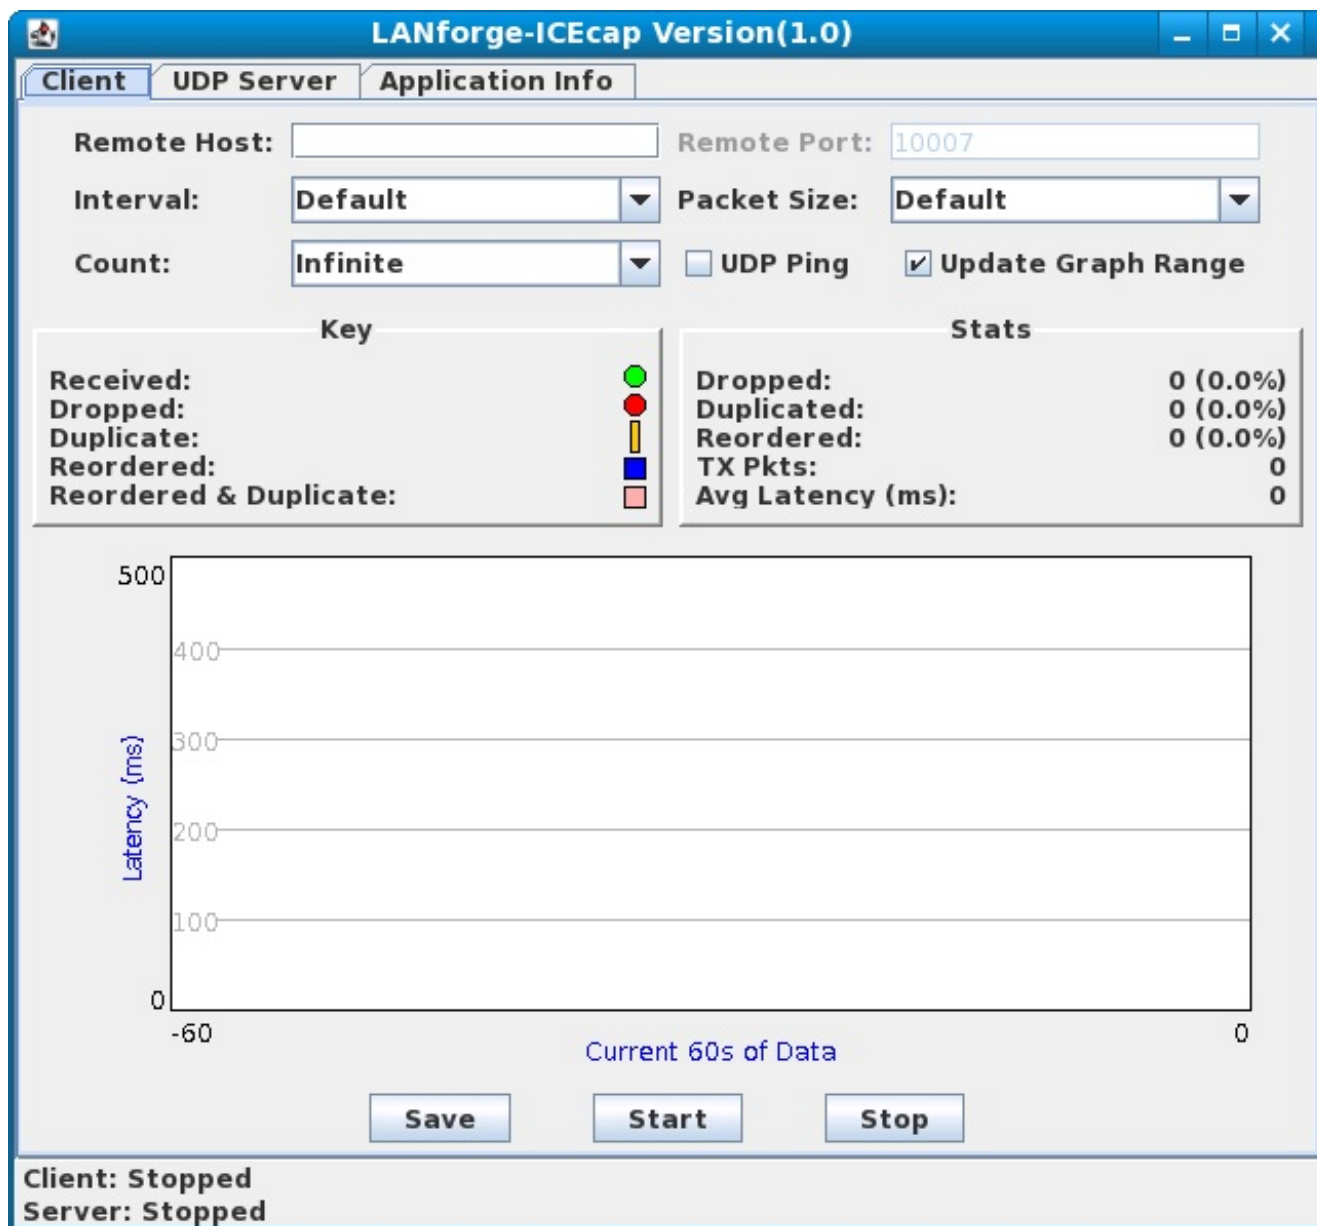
LANforge-ICEcap Version(1.0)

Client | UDP Server | Application Info

Remote Host:
Remote Port: 10007
Interval: Default
Packet Size: Default
Count: Infinite
UDP Ping
Update Graph Range

Key
Received:
Dropped:
Duplicate:
Reordered:
Reordered & Duplicate:

Stats
Dropped: 0 (0.0%)
Duplicated: 0 (0.0%)
Reordered: 0 (0.0%)
TX Pkts: 0
Avg Latency (ms): 0

500
400
300
200
100
0
Latency (ms)
-60
0
Current 60s of Data

Save
Start
Stop

Client: Stopped
Server: Stopped